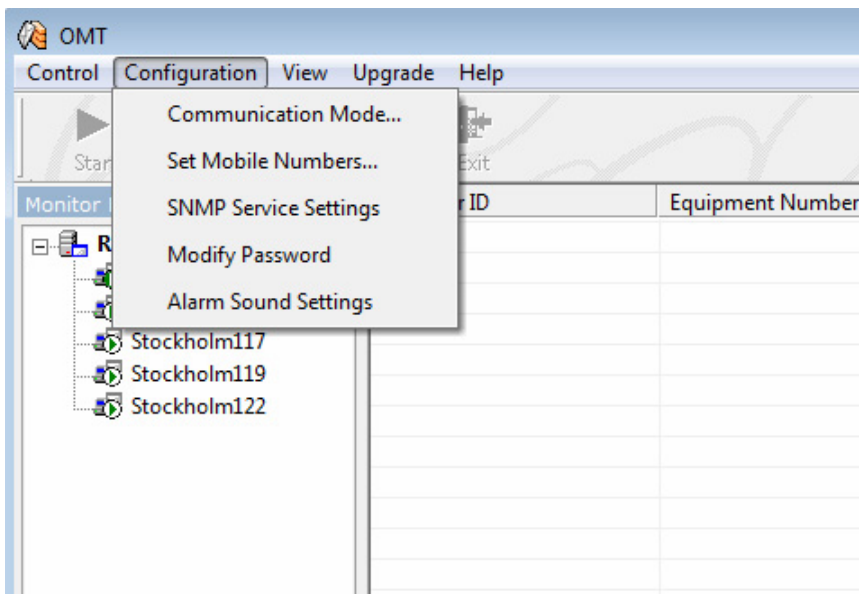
OMT

Control Configuration View Upgrade Help

Communication Mode...
Set Mobile Numbers...
SNMP Service Settings
Modify Password
Alarm Sound Settings

Star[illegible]

Exit

Monitor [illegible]

R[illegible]

Stockholm117
Stockholm119
Stockholm122

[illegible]r ID

Equipment Number